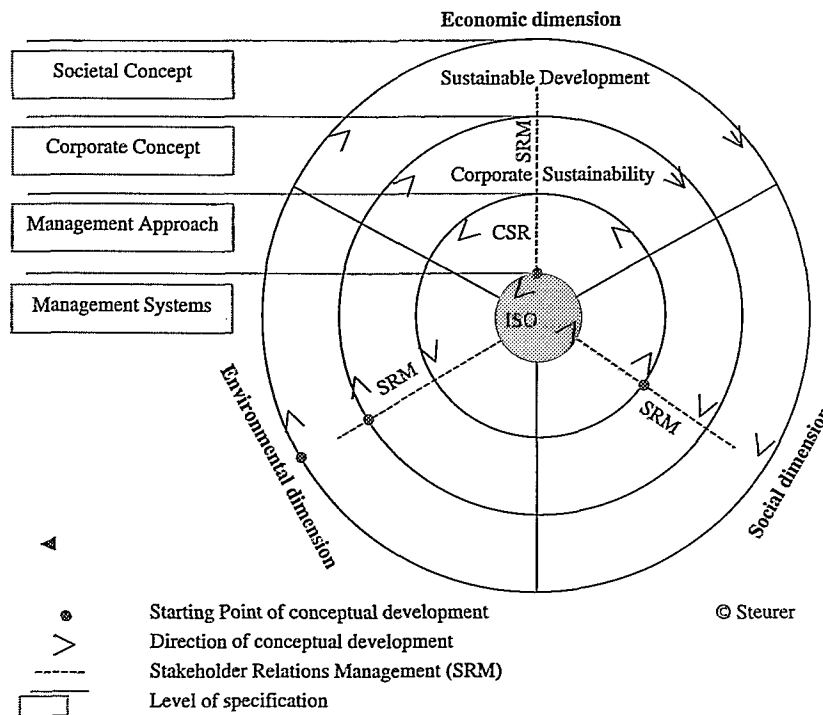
Economic dimension

Societal Concept

Corporate Concept

Management Approach

Management Systems

Sustainable Development

SRM

Corporate Sustainability

CSR

ISO

SRM

SRM

Environmental dimension

Social dimension

Starting Point of conceptual development

Direction of conceptual development

Stakeholder Relations Management (SRM)

Level of specification

© Steurer